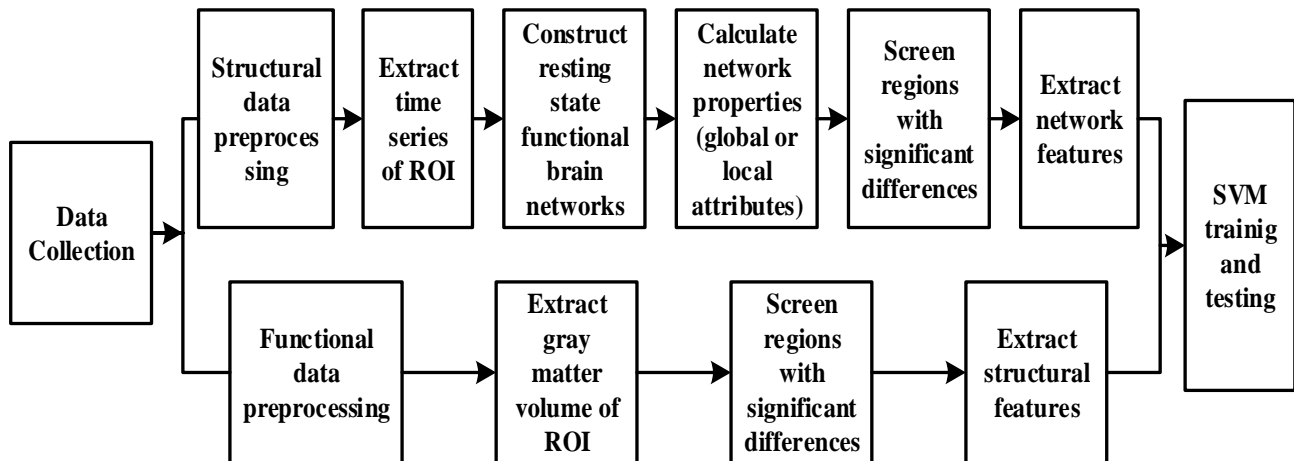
Data Collection

Structural data preproces sing

Extract time series of ROI

Construct resting state functional brain networks

Calculate network properties (global or local attributes)

Screen regions with significant differences

Extract network features

Functional data preprocessing

Extract gray matter volume of ROI

Screen regions with significant differences

Extract structural features

SVM trainig and testing